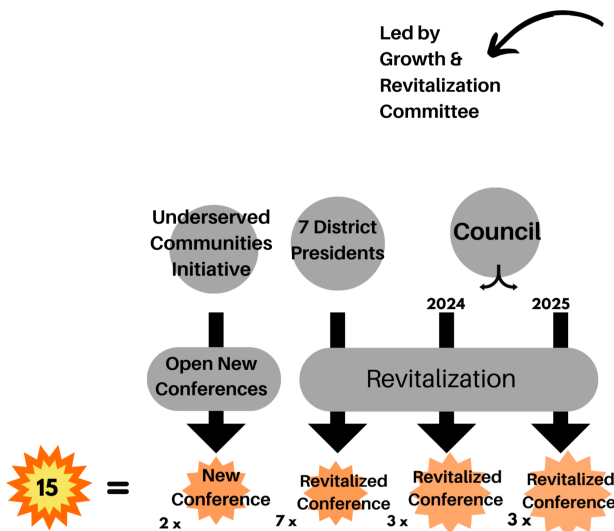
Led by Growth & Revitalization Committee

Underserved Communities Initiative

7 District Presidents

Council

2024

2025

Open New Conferences

Revitalization

15 =

New Conference

2 x

Revitalized Conference

7 x

Revitalized Conference

3 x

Revitalized Conference

3 x